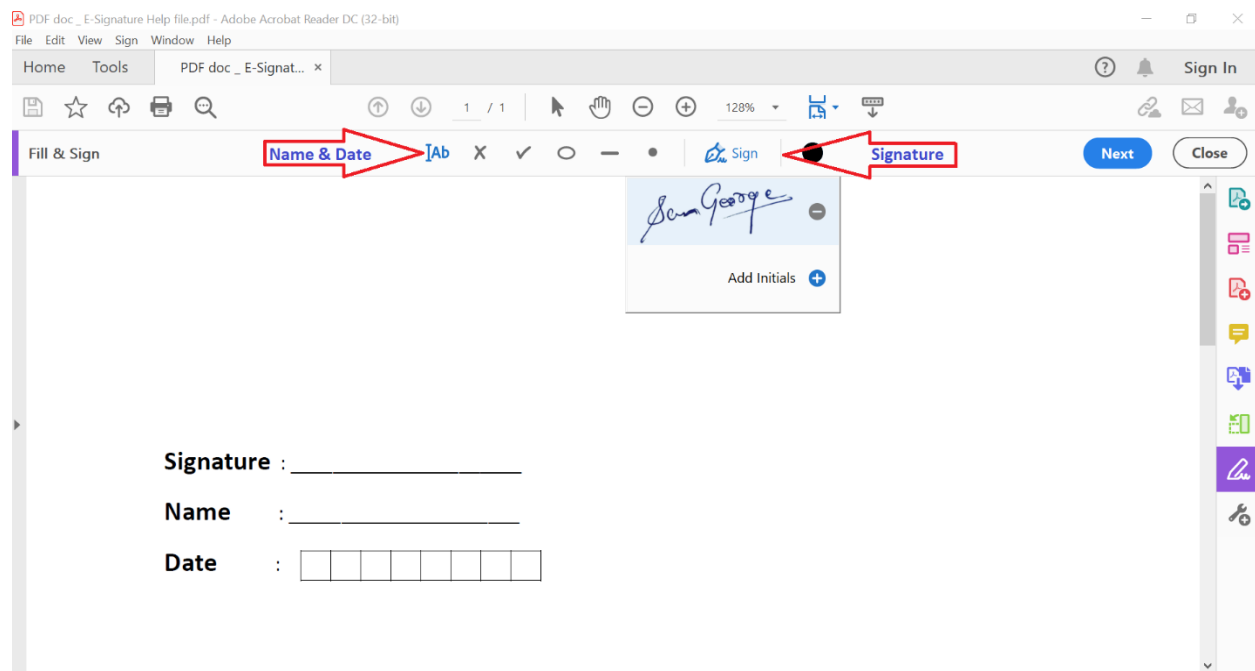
PDF doc _ E-Signature Help file.pdf - Adobe Acrobat Reader DC (32-bit)

File Edit View Sign Window Help

Home Tools PDF doc _ E-Signat... ×

Sign In

1 / 1 128%

Fill & Sign Name & Date Ab Sign Signature Next Close

Sam George

Add Initials

Signature : ____________________

Name : ____________________

Date :

|  |  |  |  |  |  |  |  |
|---|---|---|---|---|---|---|---|
|  |  |  |  |  |  |  |  |